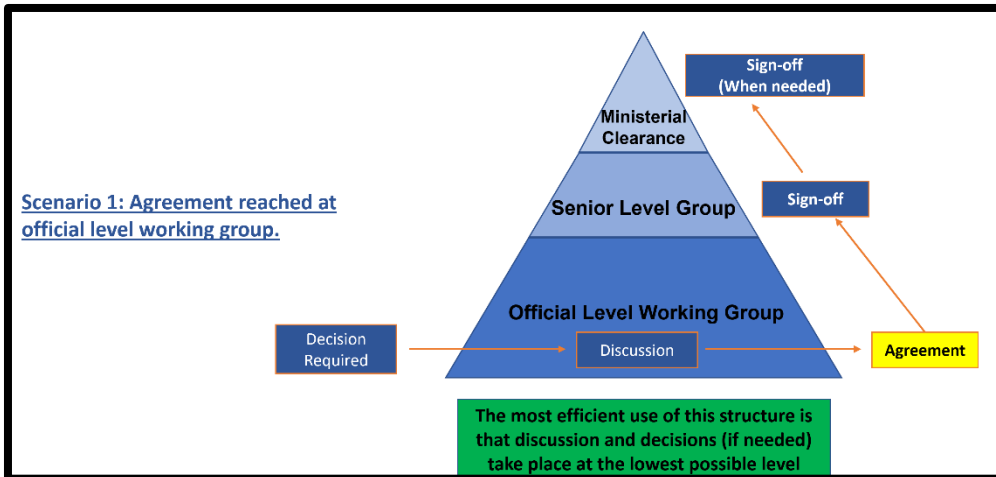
Scenario 1: Agreement reached at official level working group.

Ministerial Clearance

Senior Level Group

Official Level Working Group

Sign-off
(When needed)

Sign-off

Decision Required

Discussion

Agreement

The most efficient use of this structure is that discussion and decisions (if needed) take place at the lowest possible level